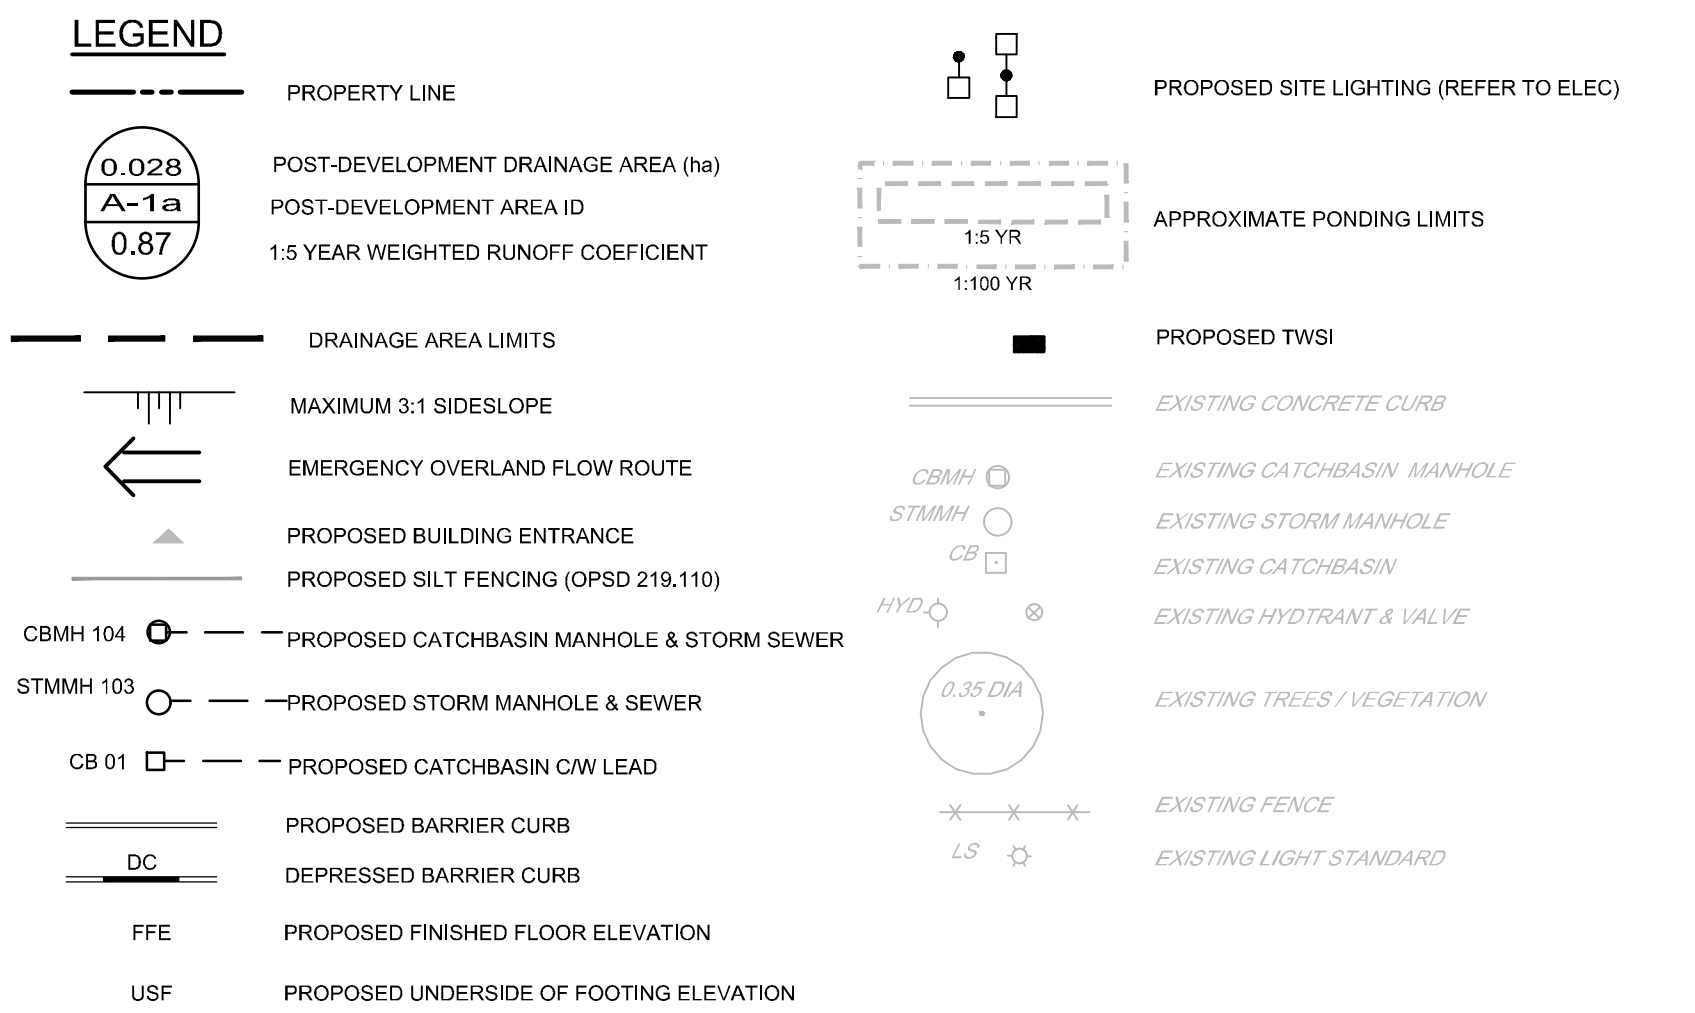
LEGEND

PROPERTY LINE

0.028
A-1a
0.87

POST-DEVELOPMENT DRAINAGE AREA (ha)
POST-DEVELOPMENT AREA ID
1:5 YEAR WEIGHTED RUNOFF COEFICIENT

DRAINAGE AREA LIMITS

MAXIMUM 3:1 SIDESLOPE

EMERGENCY OVERLAND FLOW ROUTE

PROPOSED BUILDING ENTRANCE

PROPOSED SILT FENCING (OPSD 219.110)

CBMH 104 PROPOSED CATCHBASIN MANHOLE & STORM SEWER

STMMH 103 PROPOSED STORM MANHOLE & SEWER

CB 01 PROPOSED CATCHBASIN C/W LEAD

PROPOSED BARRIER CURB

DC DEPRESSED BARRIER CURB

FFE PROPOSED FINISHED FLOOR ELEVATION

USF PROPOSED UNDERSIDE OF FOOTING ELEVATION

PROPOSED SITE LIGHTING (REFER TO ELEC)

1:5 YR
1:100 YR
APPROXIMATE PONDING LIMITS

PROPOSED TWSI

EXISTING CONCRETE CURB

CBMH EXISTING CATCHBASIN MANHOLE

STMMH EXISTING STORM MANHOLE

CB EXISTING CATCHBASIN

HYD EXISTING HYDTRANT & VALVE

0.35 DIA EXISTING TREES / VEGETATION

EXISTING FENCE

LS EXISTING LIGHT STANDARD